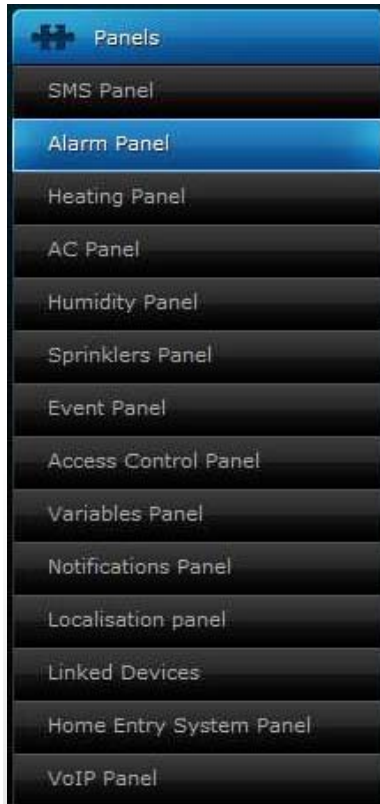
Panels
SMS Panel
Alarm Panel
Heating Panel
AC Panel
Humidity Panel
Sprinklers Panel
Event Panel
Access Control Panel
Variables Panel
Notifications Panel
Localisation panel
Linked Devices
Home Entry System Panel
VoIP Panel